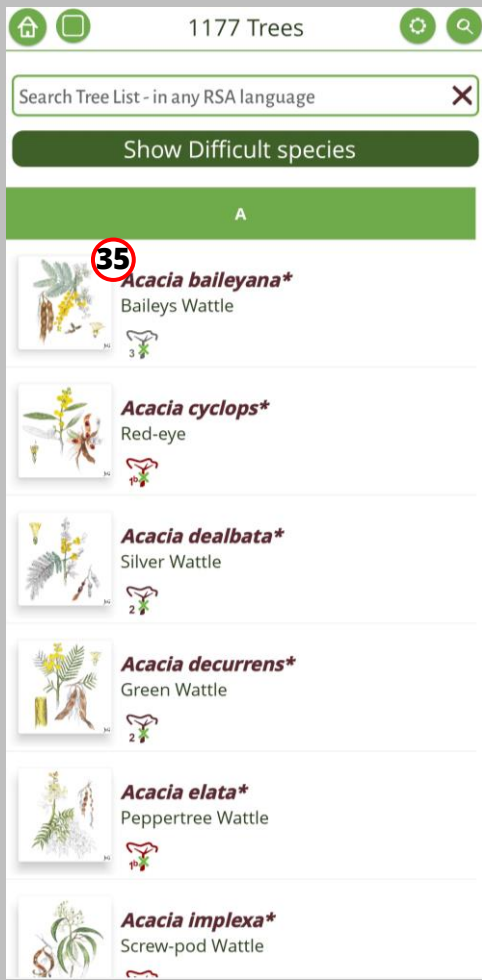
1177 Trees

Search Tree List - in any RSA language

Show Difficult species

A

35

*Acacia baileyana**
Baileys Wattle
3

*Acacia cyclops**
Red-eye
1b

*Acacia dealbata**
Silver Wattle
2

*Acacia decurrens**
Green Wattle
2

*Acacia elata**
Peppertree Wattle
1b

*Acacia implexa**
Screw-pod Wattle